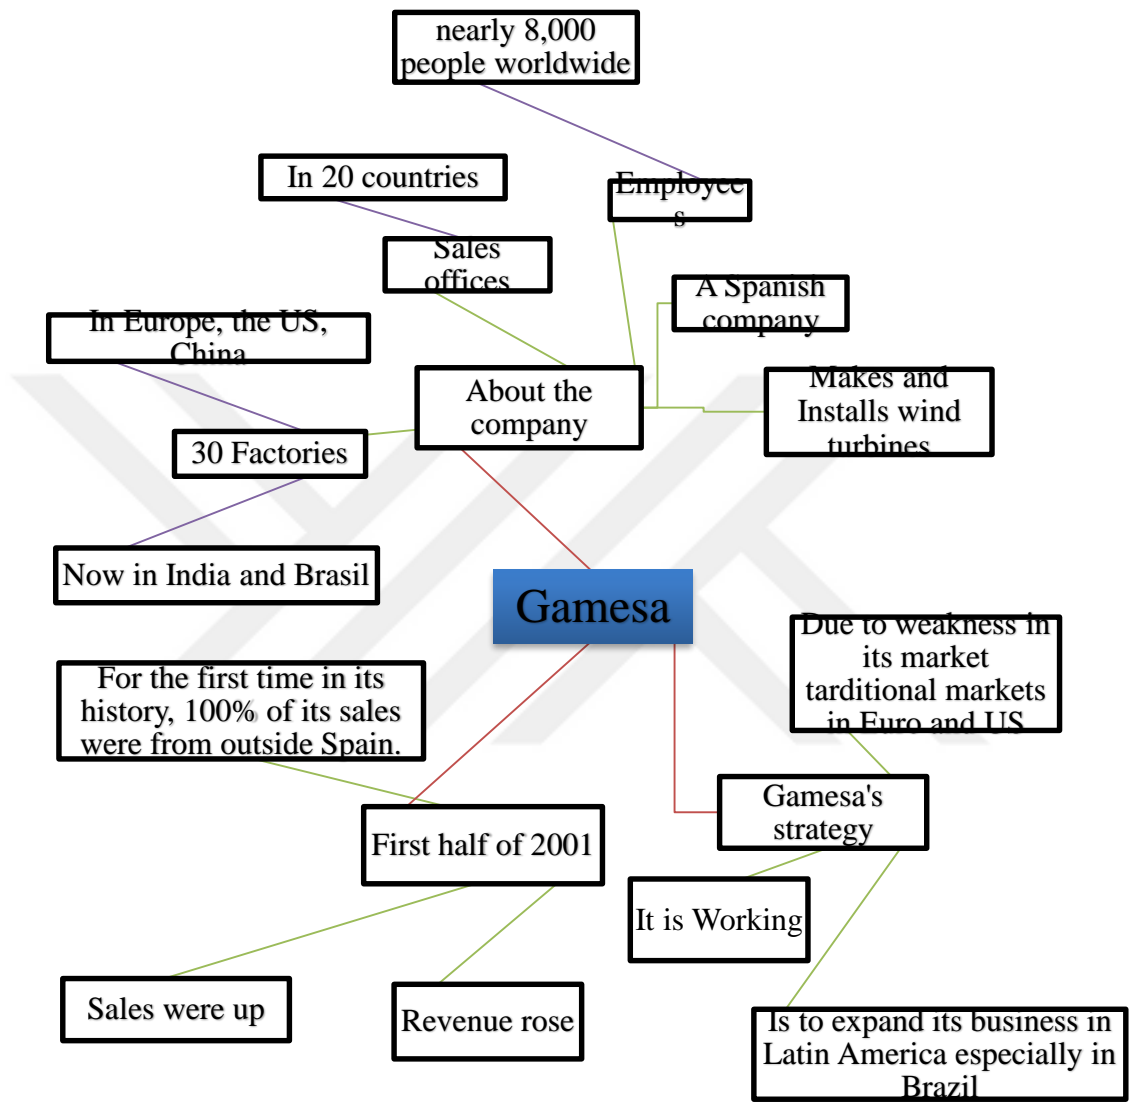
nearly 8,000 people worldwide

Employees

In 20 countries

Sales offices

A Spanish company

In Europe, the US, China

About the company

Makes and Installs wind turbines

30 Factories

Now in India and Brasil

Gamesa

Due to weakness in its market tarditional markets in Euro and US

For the first time in its history, 100% of its sales were from outside Spain.

Gamesa's strategy

First half of 2001

It is Working

Sales were up

Revenue rose

Is to expand its business in Latin America especially in Brazil